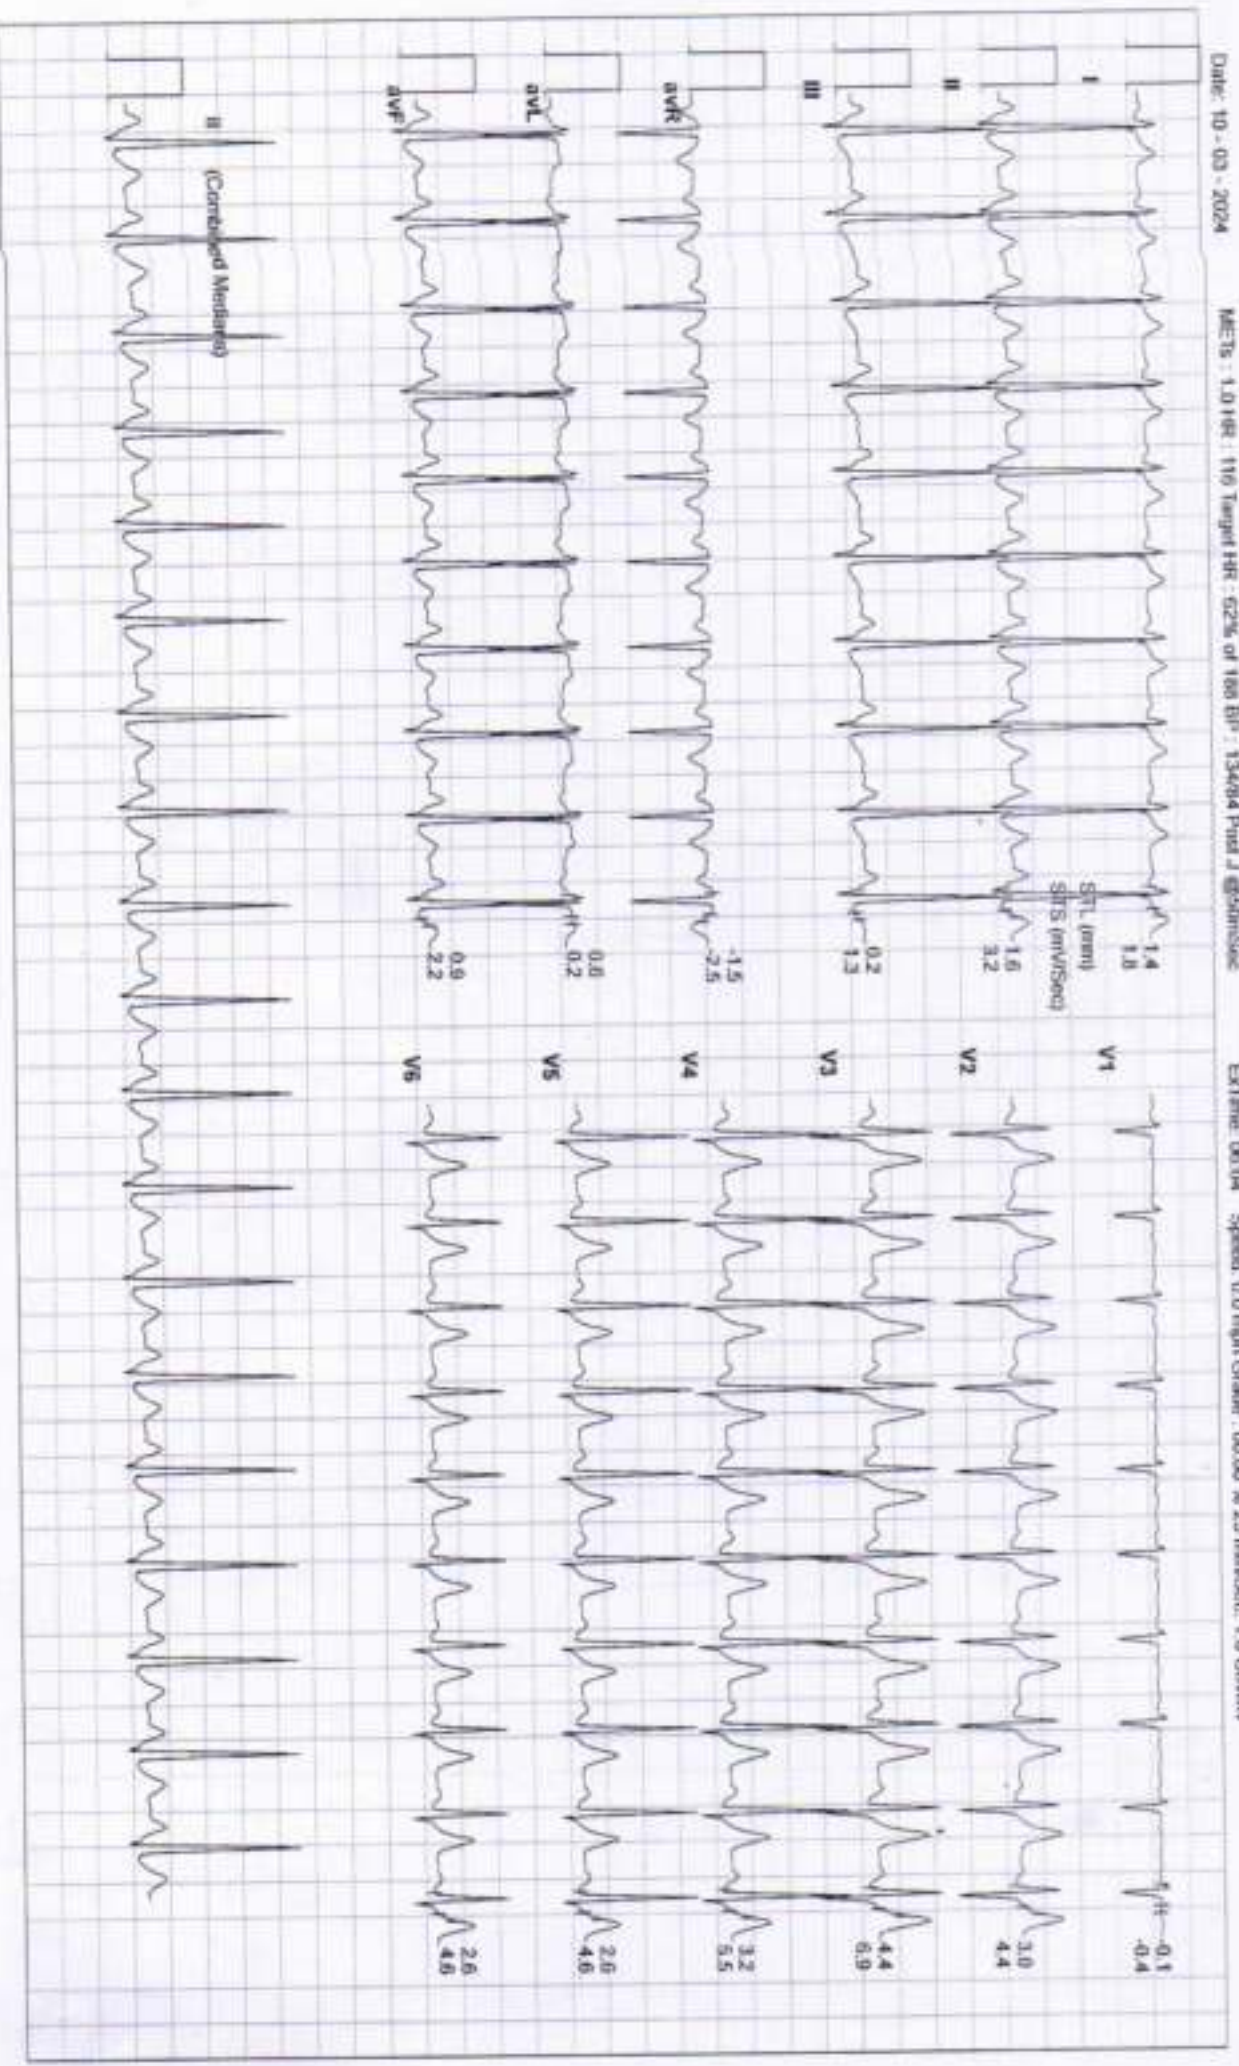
Date: 10 - 03 - 2024

METs : 1.0 HR : 116 Target HR : 62% of 186 BP : 134/84 Post J @60msec

Exine 00:14 Speed 0.0 mph Grade : 00.00 % 25 mm/sec. 10 mm/mV

I

II

III

aVR

aVL

aVF

II (Combined Medians)

1.4
1.8

1.6
3.2

STL (mm)
STS (mV/Sec)

0.2
1.3

-1.5
-2.5

0.6
0.2

0.9
2.2

V1

V2

V3

V4

V5

V6

-0.1
-0.4

3.0
4.4

4.4
6.9

3.2
5.5

2.6
4.6

2.6
4.6